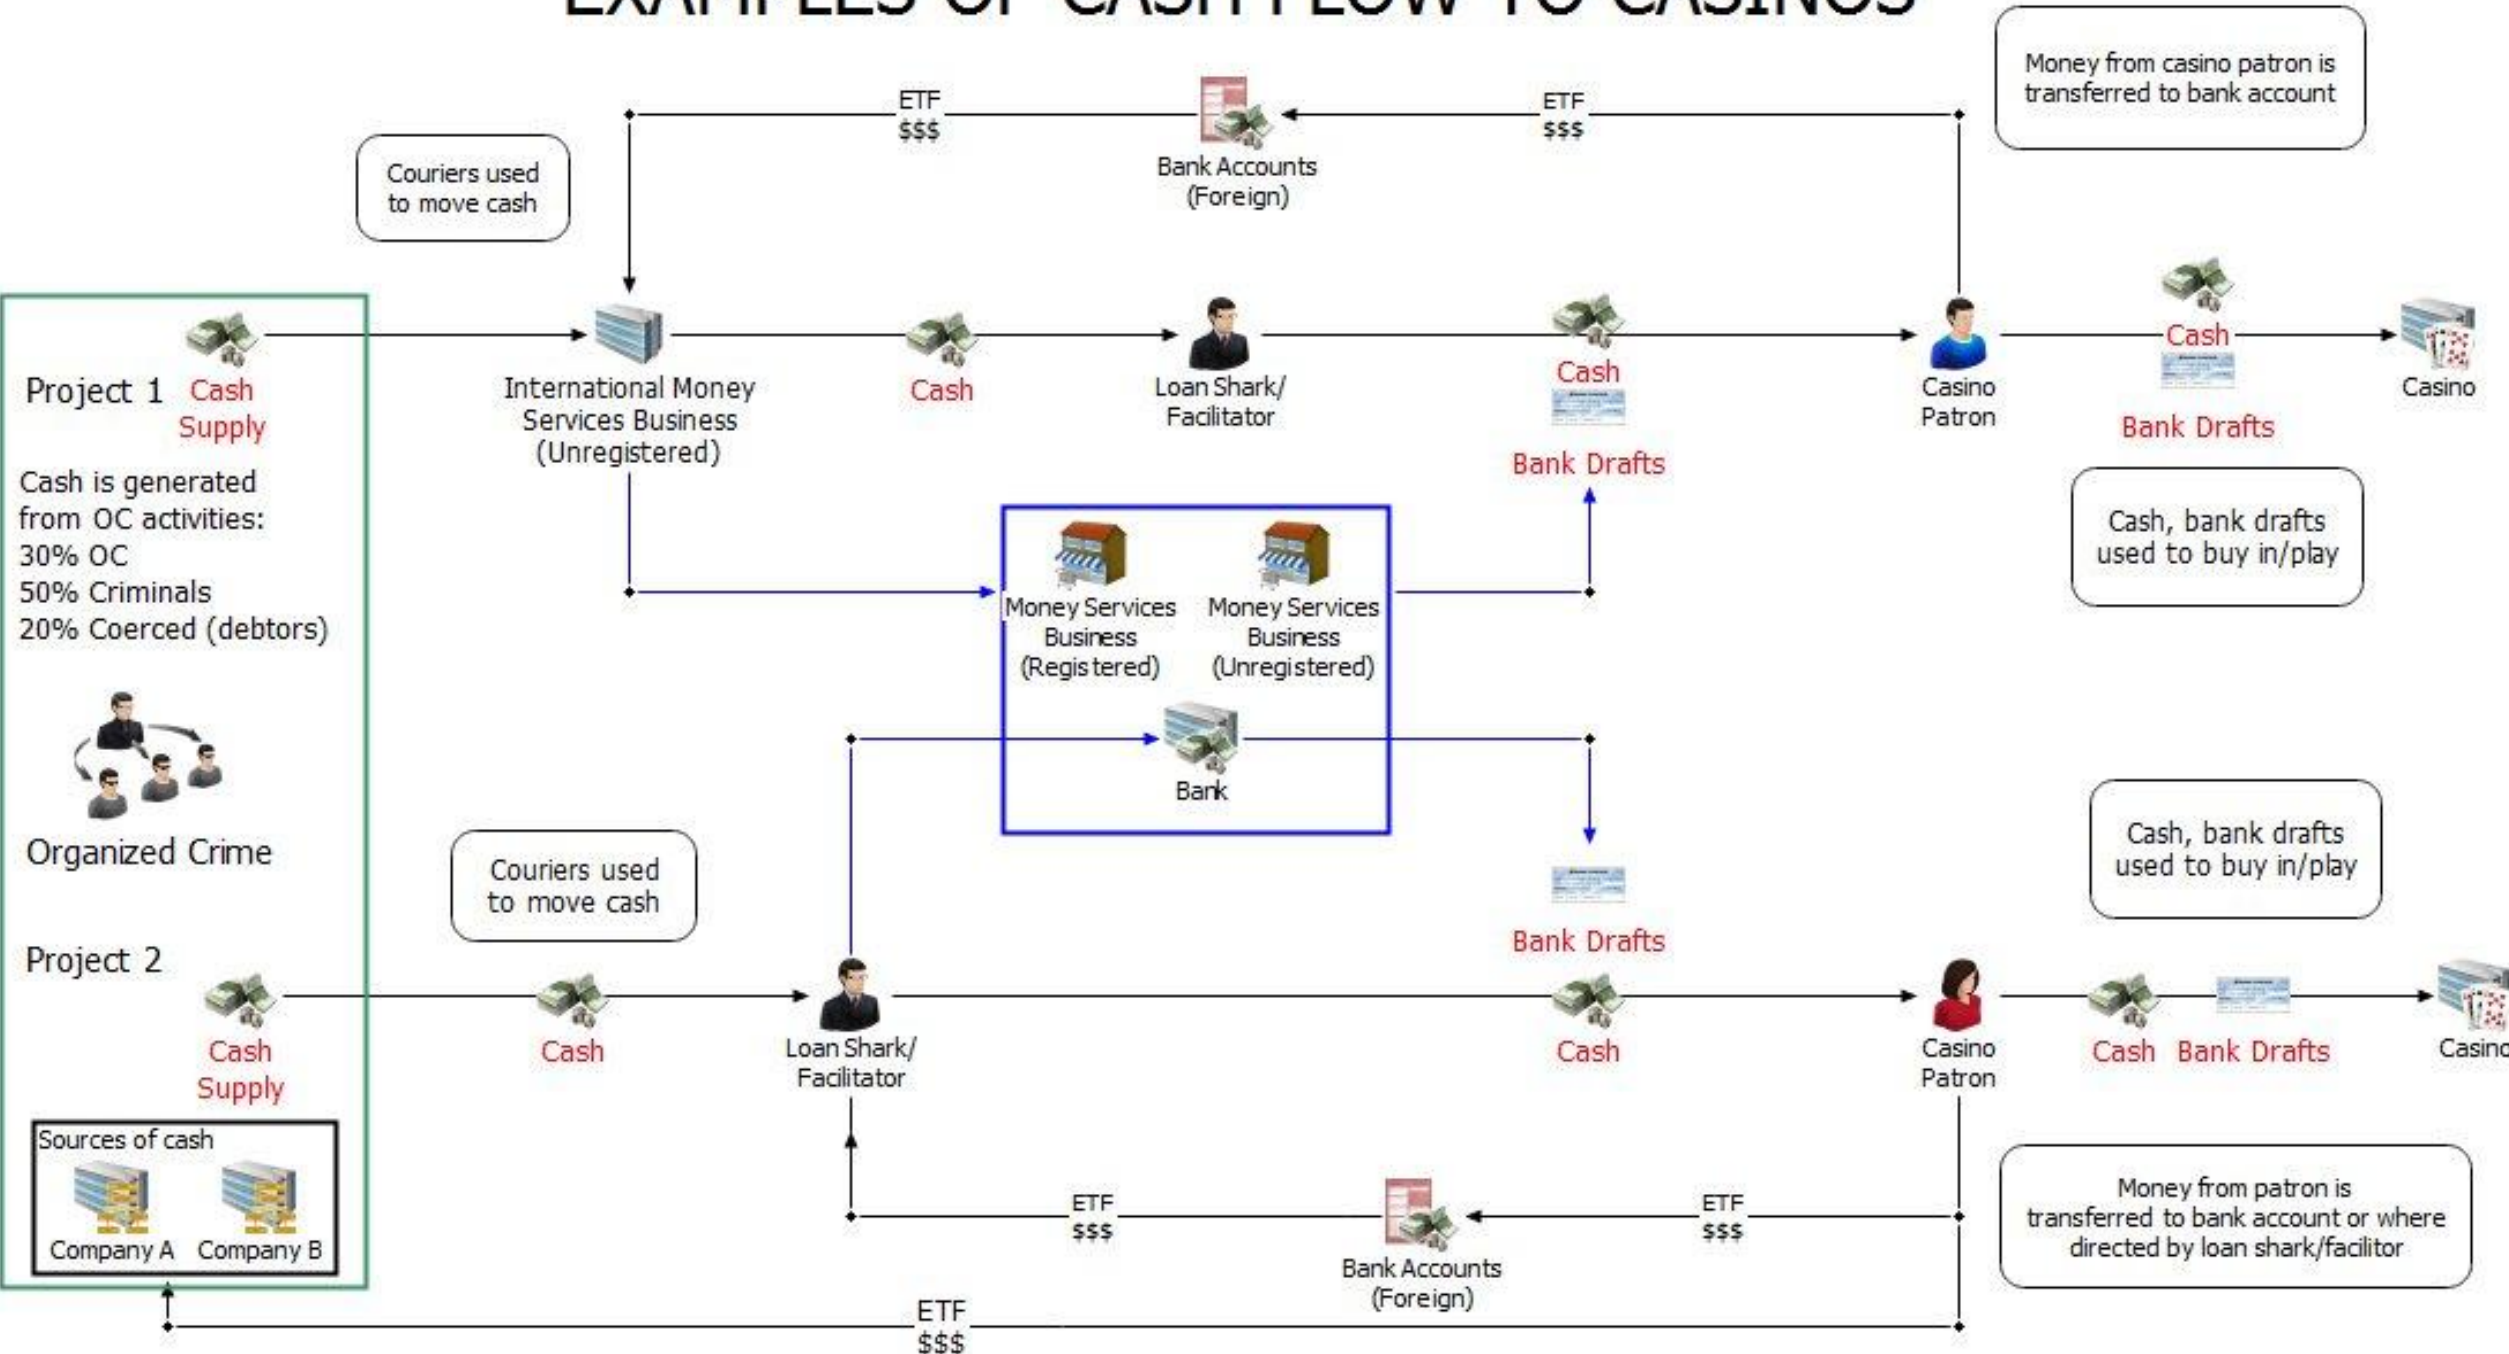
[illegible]

Money from casino patron is transferred to bank account

ETF
$$$

Bank Accounts (Foreign)

ETF
$$$

Couriers used to move cash

Project 1 Cash Supply

Cash is generated from OC activities:
30% OC
50% Criminals
20% Coerced (debtors)

Organized Crime

International Money Services Business (Unregistered)

Cash

Loan Shark/ Facilitator

Cash

Bank Drafts

Casino Patron

Cash

Bank Drafts

Casino

Cash, bank drafts used to buy in/play

Money Services Business (Registered)

Money Services Business (Unregistered)

Bank

Couriers used to move cash

Bank Drafts

Cash, bank drafts used to buy in/play

Project 2

Cash Supply

Cash

Loan Shark/ Facilitator

Cash

Casino Patron

Cash Bank Drafts

Casino

Sources of cash

Company A Company B

ETF
$$$

Bank Accounts (Foreign)

ETF
$$$

Money from patron is transferred to bank account or where directed by loan shark/facilitor

ETF
$$$